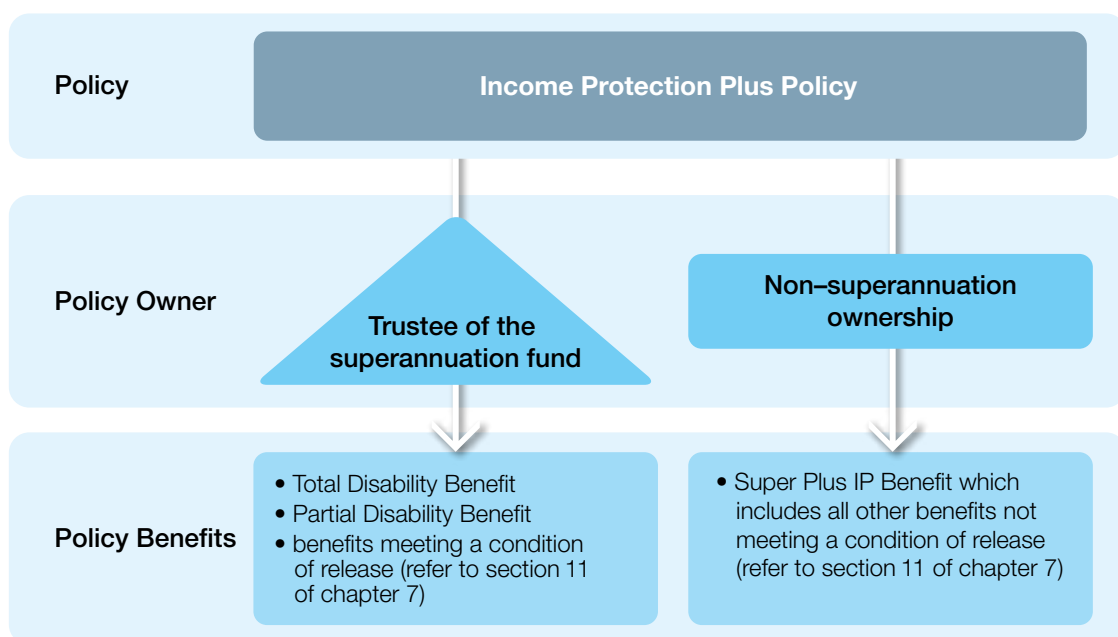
Policy

Income Protection Plus Policy

Policy Owner

Trustee of the superannuation fund

Non–superannuation ownership

Policy Benefits

• Total Disability Benefit
• Partial Disability Benefit
• benefits meeting a condition of release (refer to section 11 of chapter 7)

• Super Plus IP Benefit which includes all other benefits not meeting a condition of release (refer to section 11 of chapter 7)